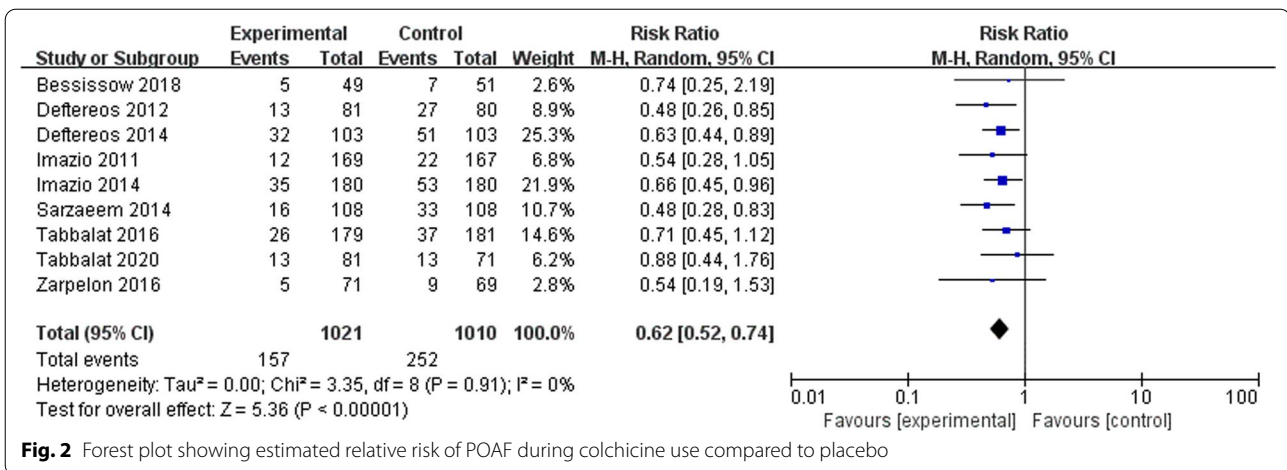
| Study or Subgroup | Experimental Events | Experimental Total | Control Events | Control Total | Weight | Risk Ratio M-H, Random, 95% CI |
|---|---|---|---|---|---|---|
| Bessissow 2018 | 5 | 49 | 7 | 51 | 2.6% | 0.74 [0.25, 2.19] |
| Deftereos 2012 | 13 | 81 | 27 | 80 | 8.9% | 0.48 [0.26, 0.85] |
| Deftereos 2014 | 32 | 103 | 51 | 103 | 25.3% | 0.63 [0.44, 0.89] |
| Imazio 2011 | 12 | 169 | 22 | 167 | 6.8% | 0.54 [0.28, 1.05] |
| Imazio 2014 | 35 | 180 | 53 | 180 | 21.9% | 0.66 [0.45, 0.96] |
| Sarzaeem 2014 | 16 | 108 | 33 | 108 | 10.7% | 0.48 [0.28, 0.83] |
| Tabbalat 2016 | 26 | 179 | 37 | 181 | 14.6% | 0.71 [0.45, 1.12] |
| Tabbalat 2020 | 13 | 81 | 13 | 71 | 6.2% | 0.88 [0.44, 1.76] |
| Zarpelon 2016 | 5 | 71 | 9 | 69 | 2.8% | 0.54 [0.19, 1.53] |
| **Total (95% CI)** | | **1021** | | **1010** | **100.0%** | **0.62 [0.52, 0.74]** |
| Total events | 157 | | 252 | | | |

Heterogeneity: Tau² = 0.00; Chi² = 3.35, df = 8 (P = 0.91); I² = 0%
Test for overall effect: Z = 5.36 (P < 0.00001)

Risk Ratio
M-H, Random, 95% CI
0.01 0.1 1 10 100
Favours [experimental] Favours [control]

**Fig. 2** Forest plot showing estimated relative risk of POAF during colchicine use compared to placebo